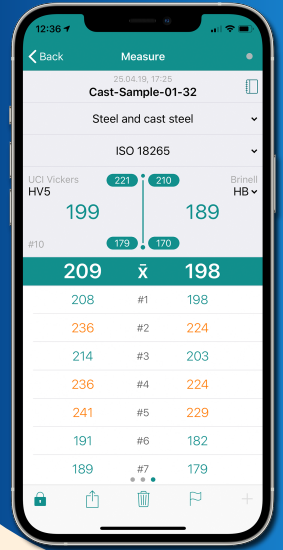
12:36

Back
Measure

25.04.19, 17:25
Cast-Sample-01-32

Steel and cast steel

ISO 18265

UCI Vickers
HV5
221
210
Brinell
HB
199
189
#10
179
170

209
$\bar{x}$
198

| | | |
|---|---|---|
| 208 | #1 | 198 |
| 236 | #2 | 224 |
| 214 | #3 | 203 |
| 236 | #4 | 224 |
| 241 | #5 | 229 |
| 191 | #6 | 182 |
| 189 | #7 | 179 |